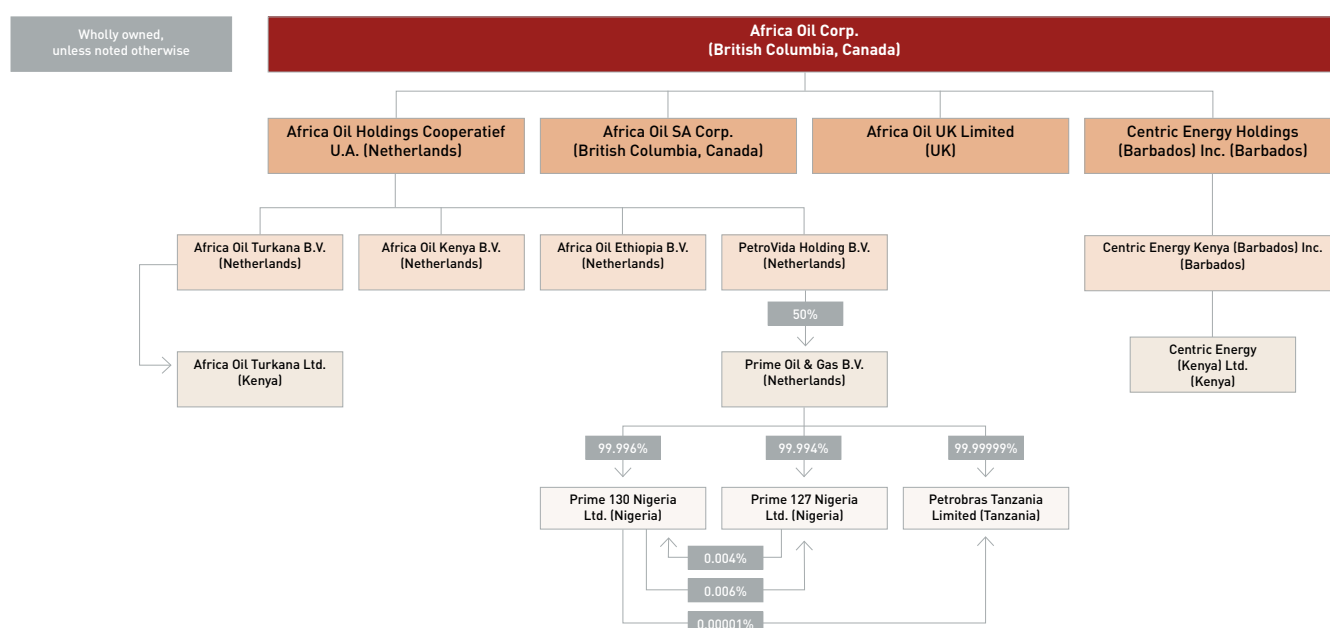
Wholly owned, unless noted otherwise

Africa Oil Corp. (British Columbia, Canada)

Africa Oil Holdings Cooperatief U.A. (Netherlands)

Africa Oil SA Corp. (British Columbia, Canada)

Africa Oil UK Limited (UK)

Centric Energy Holdings (Barbados) Inc. (Barbados)

Africa Oil Turkana B.V. (Netherlands)

Africa Oil Kenya B.V. (Netherlands)

Africa Oil Ethiopia B.V. (Netherlands)

PetroVida Holding B.V. (Netherlands)

Centric Energy Kenya (Barbados) Inc. (Barbados)

50%

Africa Oil Turkana Ltd. (Kenya)

Prime Oil & Gas B.V. (Netherlands)

Centric Energy (Kenya) Ltd. (Kenya)

99.996%

99.994%

99.99999%

Prime 130 Nigeria Ltd. (Nigeria)

Prime 127 Nigeria Ltd. (Nigeria)

Petrobras Tanzania Limited (Tanzania)

0.004%

0.006%

0.00001%